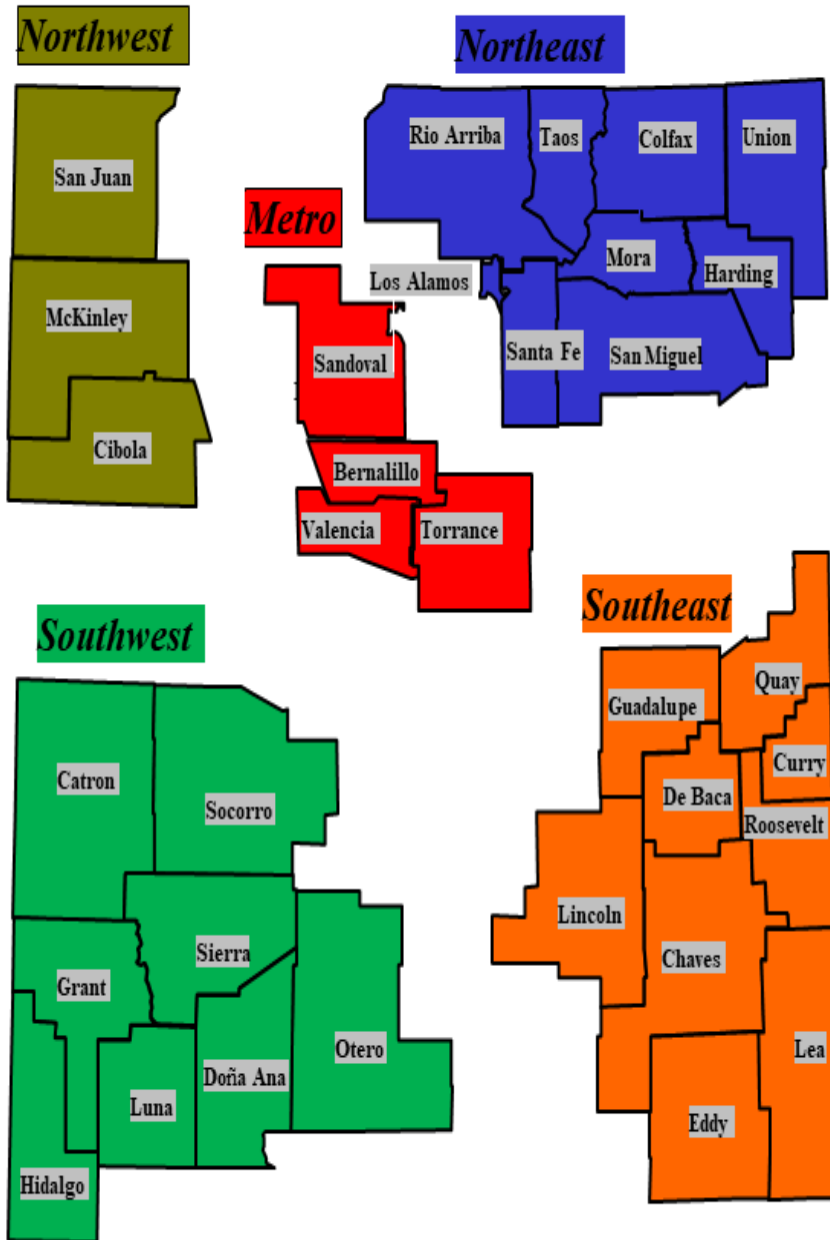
Northwest

San Juan

McKinley

Cibola

Northeast

Rio Arriba

Taos

Colfax

Union

Mora

Harding

Santa Fe

San Miguel

Metro

Los Alamos

Sandoval

Bernalillo

Valencia

Torrance

Southwest

Catron

Socorro

Sierra

Grant

Otero

Luna

Doña Ana

Hidalgo

Southeast

Quay

Guadalupe

Curry

De Baca

Roosevelt

Lincoln

Chaves

Lea

Eddy